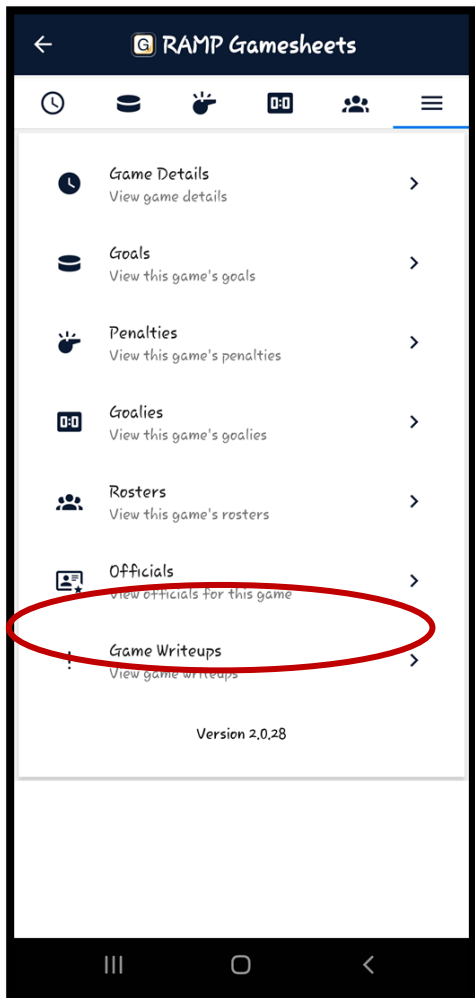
G RAMP Gamesheets

0:0

Game Details
View game details

Goals
View this game's goals

Penalties
View this game's penalties

0:0
Goalies
View this game's goalies

Rosters
View this game's rosters

Officials
View officials for this game

Game Writeups
View game writeups

Version 2.0.28